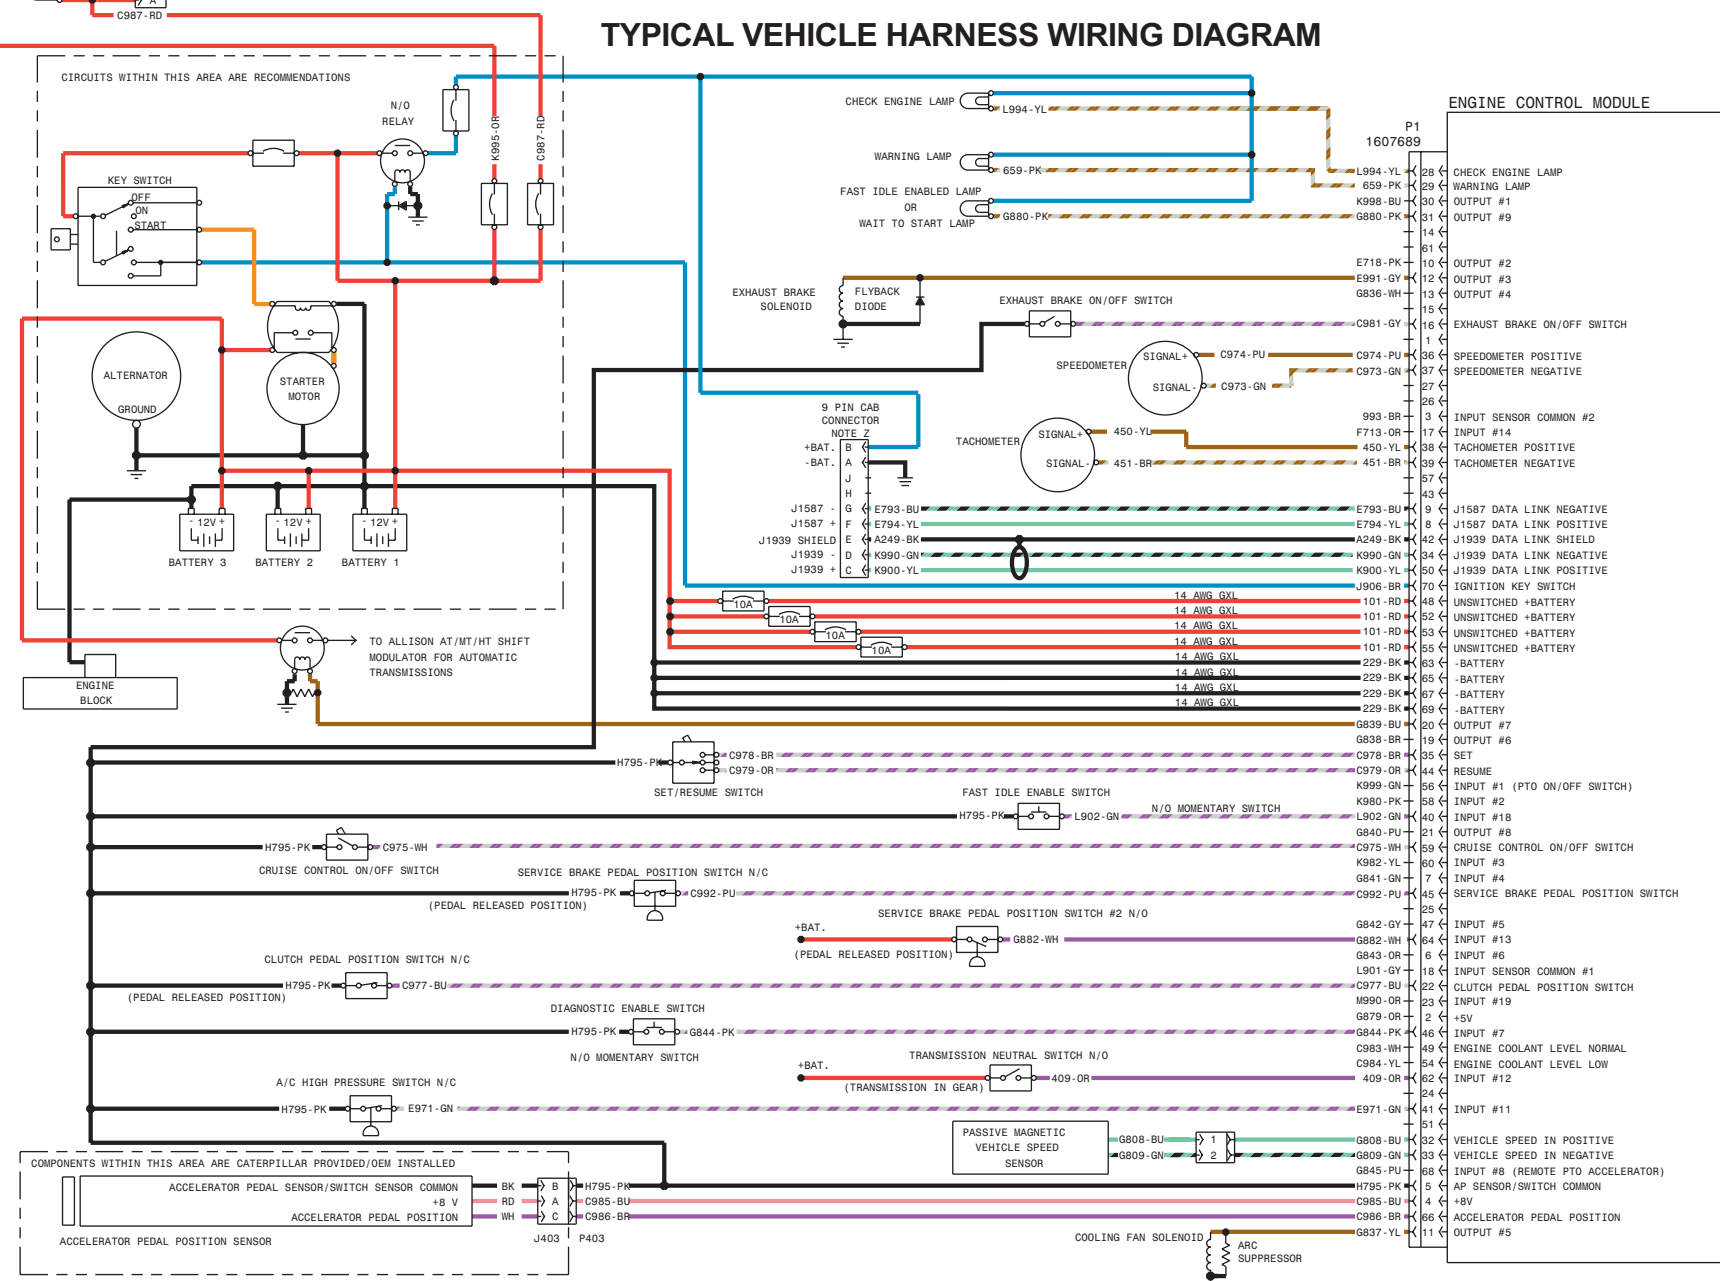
C987-RD

TYPICAL VEHICLE HARNESS WIRING DIAGRAM

CIRCUITS WITHIN THIS AREA ARE RECOMMENDATIONS

N/O RELAY

K995-OR

C987-RD

KEY SWITCH

OFF

ON

START

CHECK ENGINE LAMP

L994-YL

WARNING LAMP

659-PK

FAST IDLE ENABLED LAMP OR WAIT TO START LAMP

G880-PK

ENGINE CONTROL MODULE

P1 1607689

| Wire | Pin | Function |
|---|---|---|
| L994-YL | 28 | CHECK ENGINE LAMP |
| 659-PK | 29 | WARNING LAMP |
| K998-BU | 30 | OUTPUT #1 |
| G880-PK | 31 | OUTPUT #9 |
| | 14 | |
| | 61 | |
| E718-PK | 10 | OUTPUT #2 |
| E991-GY | 12 | OUTPUT #3 |
| G836-WH | 13 | OUTPUT #4 |
| | 15 | |
| C981-GY | 16 | EXHAUST BRAKE ON/OFF SWITCH |
| | 1 | |
| C974-PU | 36 | SPEEDOMETER POSITIVE |
| C973-GN | 37 | SPEEDOMETER NEGATIVE |
| | 27 | |
| | 26 | |
| 993-BR | 3 | INPUT SENSOR COMMON #2 |
| F713-OR | 17 | INPUT #14 |
| 450-YL | 38 | TACHOMETER POSITIVE |
| 451-BR | 39 | TACHOMETER NEGATIVE |
| | 57 | |
| | 43 | |
| E793-BU | 9 | J1587 DATA LINK NEGATIVE |
| E794-YL | 8 | J1587 DATA LINK POSITIVE |
| A249-BK | 42 | J1939 DATA LINK SHIELD |
| K990-GN | 34 | J1939 DATA LINK NEGATIVE |
| K900-YL | 50 | J1939 DATA LINK POSITIVE |
| J906-BR | 70 | IGNITION KEY SWITCH |
| 101-RD | 48 | UNSWITCHED +BATTERY |
| 101-RD | 52 | UNSWITCHED +BATTERY |
| 101-RD | 53 | UNSWITCHED +BATTERY |
| 101-RD | 55 | UNSWITCHED +BATTERY |
| 229-BK | 63 | -BATTERY |
| 229-BK | 65 | -BATTERY |
| 229-BK | 67 | -BATTERY |
| 229-BK | 69 | -BATTERY |
| G839-BU | 20 | OUTPUT #7 |
| G838-BR | 19 | OUTPUT #6 |
| C978-BR | 35 | SET |
| C979-OR | 44 | RESUME |
| K999-GN | 56 | INPUT #1 (PTO ON/OFF SWITCH) |
| K980-PK | 58 | INPUT #2 |
| L902-GN | 40 | INPUT #18 |
| G840-PU | 21 | OUTPUT #8 |
| C975-WH | 59 | CRUISE CONTROL ON/OFF SWITCH |
| K982-YL | 60 | INPUT #3 |
| G841-GN | 7 | INPUT #4 |
| C992-PU | 45 | SERVICE BRAKE PEDAL POSITION SWITCH |
| | 25 | |
| G842-GY | 47 | INPUT #5 |
| G882-WH | 64 | INPUT #13 |
| G843-OR | 6 | INPUT #6 |
| L901-GY | 18 | INPUT SENSOR COMMON #1 |
| C977-BU | 22 | CLUTCH PEDAL POSITION SWITCH |
| M990-OR | 23 | INPUT #19 |
| G879-OR | 2 | +5V |
| G844-PK | 46 | INPUT #7 |
| C983-WH | 49 | ENGINE COOLANT LEVEL NORMAL |
| C984-YL | 54 | ENGINE COOLANT LEVEL LOW |
| 409-OR | 62 | INPUT #12 |
| | 24 | |
| E971-GN | 41 | INPUT #11 |
| | 51 | |
| G808-BU | 32 | VEHICLE SPEED IN POSITIVE |
| G809-GN | 33 | VEHICLE SPEED IN NEGATIVE |
| G845-PU | 68 | INPUT #8 (REMOTE PTO ACCELERATOR) |
| H795-PK | 5 | AP SENSOR/SWITCH COMMON |
| C985-BU | 4 | +8V |
| C986-BR | 66 | ACCELERATOR PEDAL POSITION |
| G837-YL | 11 | OUTPUT #5 |

EXHAUST BRAKE SOLENOID

FLYBACK DIODE

EXHAUST BRAKE ON/OFF SWITCH

SPEEDOMETER

SIGNAL+

SIGNAL-

C974-PU

C973-GN

ALTERNATOR

GROUND

STARTER MOTOR

9 PIN CAB CONNECTOR NOTE Z

+BAT. B

-BAT. A

J

H

J1587 - G E793-BU

J1587 + F E794-YL

J1939 SHIELD E A249-BK

J1939 - D K990-GN

J1939 + C K900-YL

TACHOMETER

SIGNAL+

SIGNAL-

450-YL

451-BR

- 12V +

BATTERY 3

- 12V +

BATTERY 2

- 12V +

BATTERY 1

10A

10A

10A

10A

14 AWG GXL

14 AWG GXL

14 AWG GXL

14 AWG GXL

14 AWG GXL

14 AWG GXL

14 AWG GXL

14 AWG GXL

TO ALLISON AT/MT/HT SHIFT MODULATOR FOR AUTOMATIC TRANSMISSIONS

ENGINE BLOCK

H795-PK

C978-BR

C979-OR

SET/RESUME SWITCH

FAST IDLE ENABLE SWITCH

H795-PK

L902-GN

N/O MOMENTARY SWITCH

H795-PK

C975-WH

CRUISE CONTROL ON/OFF SWITCH

SERVICE BRAKE PEDAL POSITION SWITCH N/C

H795-PK

C992-PU

(PEDAL RELEASED POSITION)

SERVICE BRAKE PEDAL POSITION SWITCH #2 N/O

+BAT.

G882-WH

(PEDAL RELEASED POSITION)

CLUTCH PEDAL POSITION SWITCH N/C

H795-PK

C977-BU

(PEDAL RELEASED POSITION)

DIAGNOSTIC ENABLE SWITCH

H795-PK

G844-PK

N/O MOMENTARY SWITCH

TRANSMISSION NEUTRAL SWITCH N/O

+BAT.

409-OR

(TRANSMISSION IN GEAR)

A/C HIGH PRESSURE SWITCH N/C

H795-PK

E971-GN

PASSIVE MAGNETIC VEHICLE SPEED SENSOR

G808-BU 1

G809-GN 2

COMPONENTS WITHIN THIS AREA ARE CATERPILLAR PROVIDED/OEM INSTALLED

ACCELERATOR PEDAL SENSOR/SWITCH SENSOR COMMON BK B H795-PK

+8 V RD A C985-BU

ACCELERATOR PEDAL POSITION WH C C986-BR

ACCELERATOR PEDAL POSITION SENSOR

J403

P403

COOLING FAN SOLENOID

ARC SUPPRESSOR